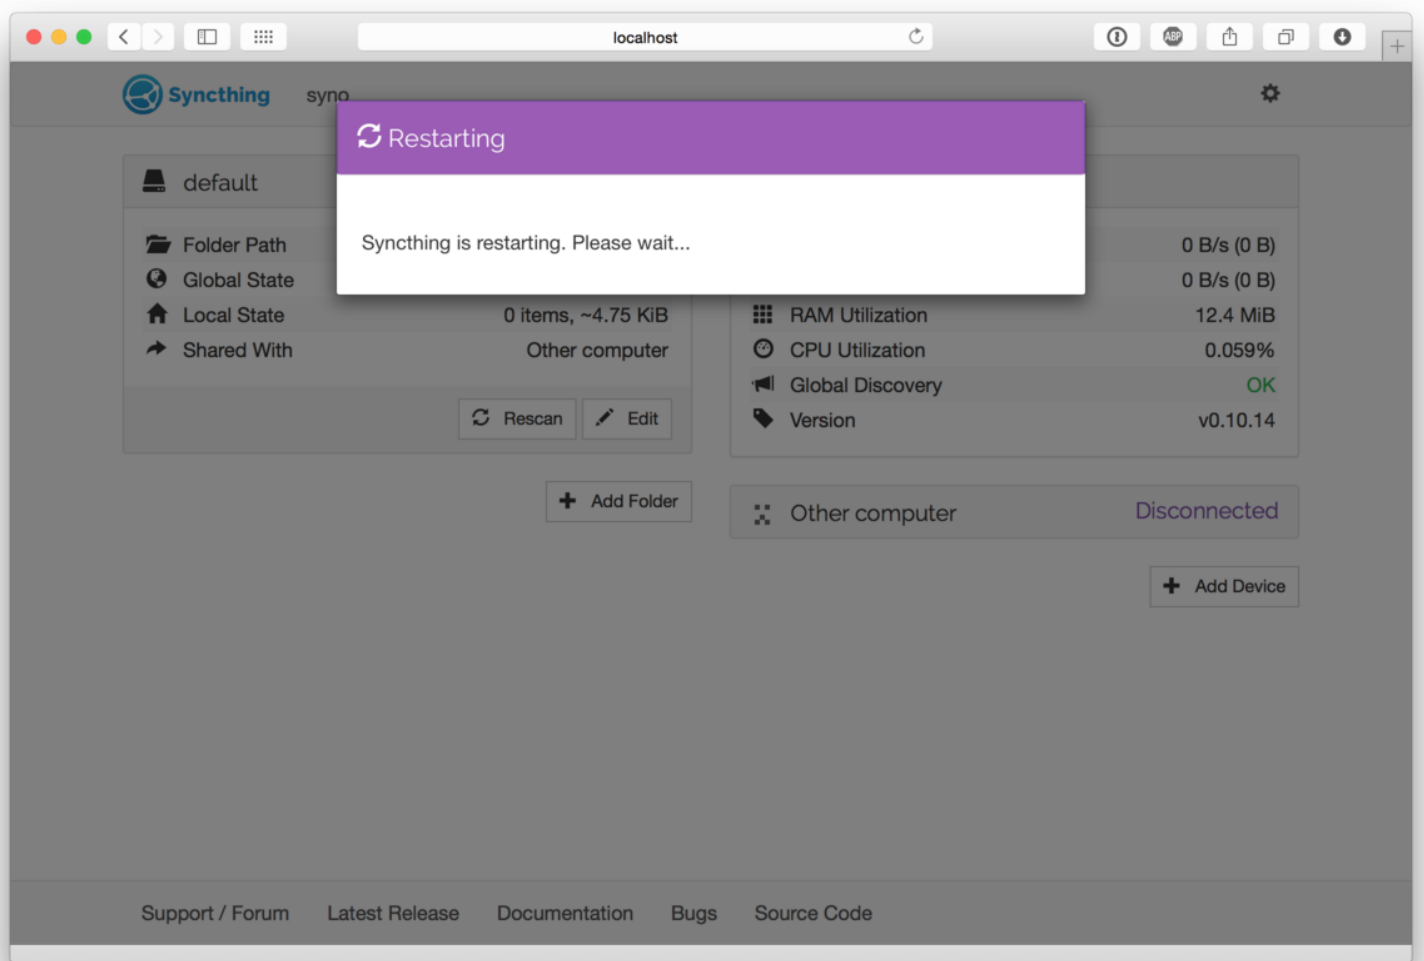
localhost

ABP

Syncthing

syno

Restarting

Syncthing is restarting. Please wait...

default

Folder Path
Global State
Local State 0 items, ~4.75 KiB
Shared With Other computer

Rescan
Edit

Add Folder

0 B/s (0 B)
0 B/s (0 B)
RAM Utilization 12.4 MiB
CPU Utilization 0.059%
Global Discovery OK
Version v0.10.14

Other computer Disconnected

Add Device

Support / Forum Latest Release Documentation Bugs Source Code